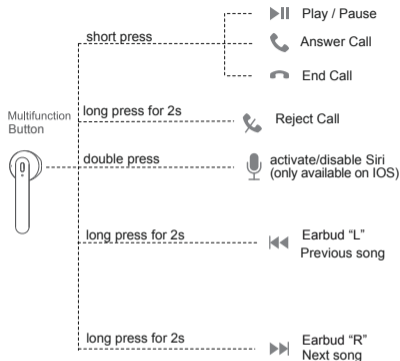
Multifunction Button

short press

Play / Pause

Answer Call

End Call

long press for 2s

Reject Call

double press

activate/disable Siri (only available on IOS)

long press for 2s

Earbud “L” Previous song

long press for 2s

Earbud “R” Next song